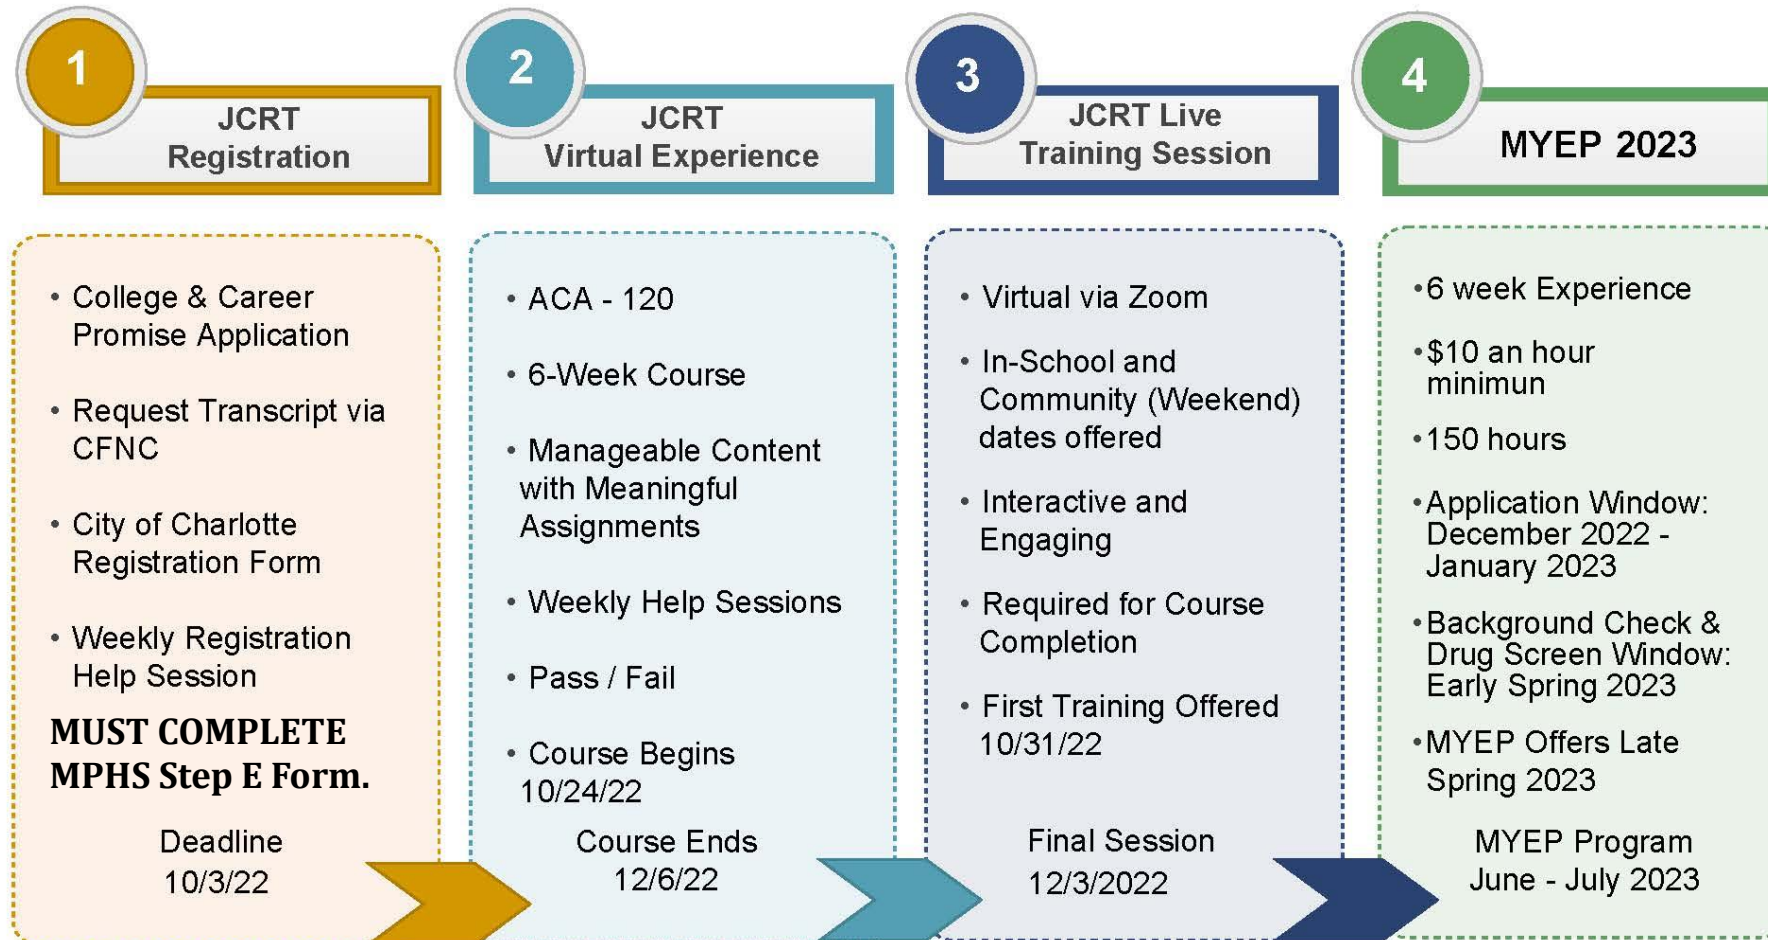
1

JCRT Registration

2

JCRT Virtual Experience

3

JCRT Live Training Session

4

MYEP 2023

• College & Career Promise Application

• Request Transcript via CFNC

• City of Charlotte Registration Form

• Weekly Registration Help Session

MUST COMPLETE MPHS Step E Form.

Deadline 10/3/22

• ACA - 120

• 6-Week Course

• Manageable Content with Meaningful Assignments

• Weekly Help Sessions

• Pass / Fail

• Course Begins 10/24/22

Course Ends 12/6/22

• Virtual via Zoom

• In-School and Community (Weekend) dates offered

• Interactive and Engaging

• Required for Course Completion

• First Training Offered 10/31/22

Final Session 12/3/2022

•6 week Experience

•$10 an hour minimun

•150 hours

•Application Window: December 2022 - January 2023

•Background Check & Drug Screen Window: Early Spring 2023

•MYEP Offers Late Spring 2023

MYEP Program June - July 2023